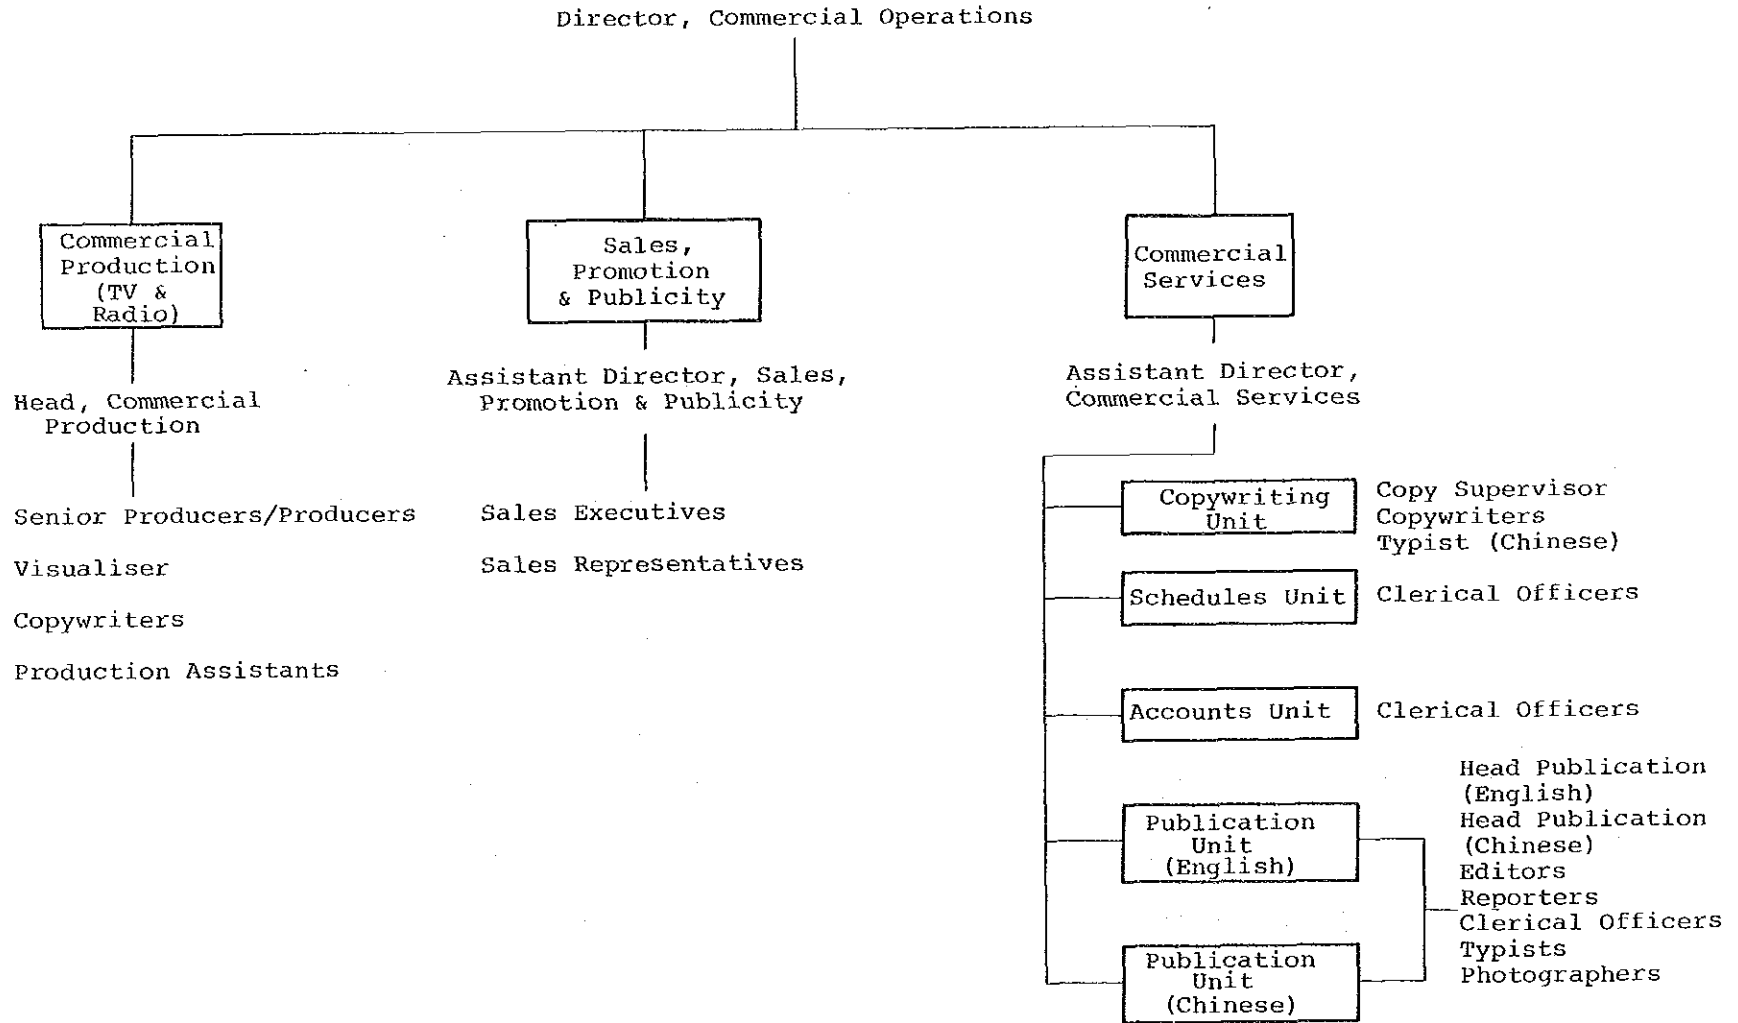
Director, Commercial Operations

Commercial Production (TV & Radio)

Head, Commercial Production

Senior Producers/Producers

Visualiser

Copywriters

Production Assistants

Sales, Promotion & Publicity

Assistant Director, Sales, Promotion & Publicity

Sales Executives

Sales Representatives

Commercial Services

Assistant Director, Commercial Services

Copywriting Unit

Copy Supervisor
Copywriters
Typist (Chinese)

Schedules Unit

Clerical Officers

Accounts Unit

Clerical Officers

Publication Unit (English)

Publication Unit (Chinese)

Head Publication (English)
Head Publication (Chinese)
Editors
Reporters
Clerical Officers
Typists
Photographers